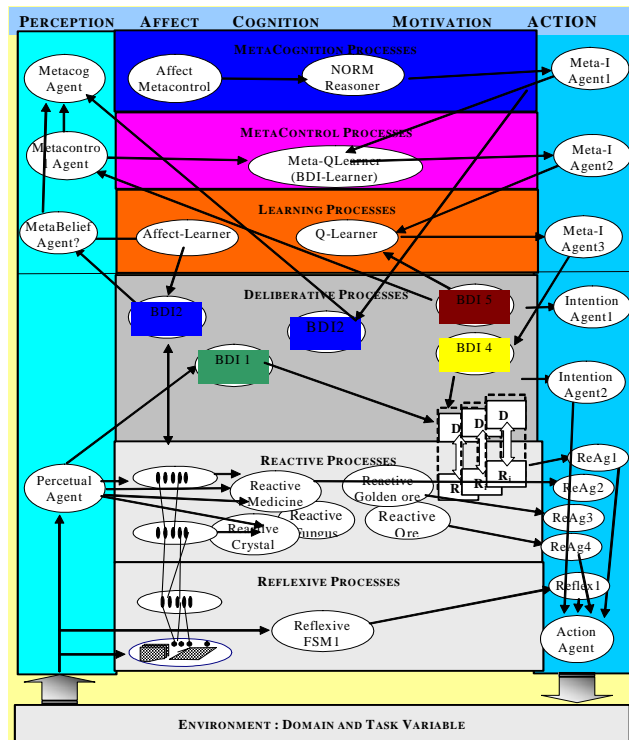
PERCEPTION AFFECT COGNITION MOTIVATION ACTION

METACOGNITION PROCESSES

Metacog Agent

Affect Metacontrol

NORM Reasoner

Meta-I Agent1

METACONTROL PROCESSES

Metacontrol Agent

Meta-QLearner (BDI-Learner)

Meta-I Agent2

LEARNING PROCESSES

MetaBelief Agent?

Affect-Learner

Q-Learner

Meta-I Agent3

DELIBERATIVE PROCESSES

BDI?

BDI2

BDI 5

Intention Agent1

BDI 1

BDI 4

Intention Agent2

D

D

D

R

R

$R_i$

REACTIVE PROCESSES

Perceptual Agent

Reactive Medicine

Reactive Golden ore

ReAg1

ReAg2

Reactive Fungus

Reactive Crystal

Reactive Ore

ReAg3

ReAg4

REFLEXIVE PROCESSES

Reflex1

Reflexive FSM1

Action Agent

ENVIRONMENT : DOMAIN AND TASK VARIABLE